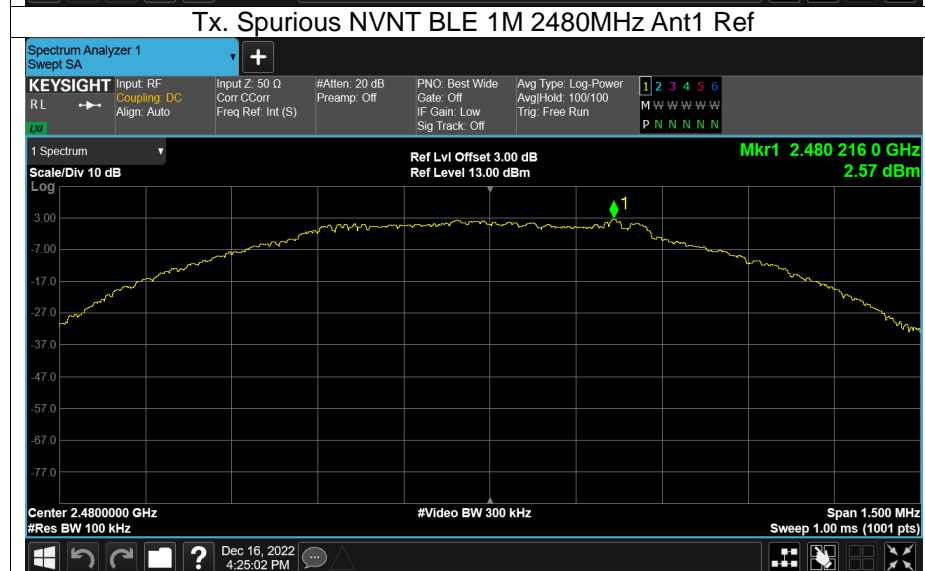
Tx. Spurious NVNT BLE 1M 2480MHz Ant1 Ref

Spectrum Analyzer 1
Swept SA

KEYSIGHT
RL
LXI

Input: RF
Coupling: DC
Align: Auto

Input Z: 50 Ω
Corr CCorr
Freq Ref: Int (S)

#Atten: 20 dB
Preamp: Off

PNO: Best Wide
Gate: Off
IF Gain: Low
Sig Track: Off

Avg Type: Log-Power
Avg|Hold: 100/100
Trig: Free Run

1 2 3 4 5 6
M W W W W W
P N N N N N

1 Spectrum
Scale/Div 10 dB
Log

Ref Lvl Offset 3.00 dB
Ref Level 13.00 dBm

Mkr1 2.480 216 0 GHz
2.57 dBm

3.00
-7.00
-17.0
-27.0
-37.0
-47.0
-57.0
-67.0
-77.0

1

Center 2.4800000 GHz
#Res BW 100 kHz
#Video BW 300 kHz
Span 1.500 MHz
Sweep 1.00 ms (1001 pts)

Dec 16, 2022
4:25:02 PM